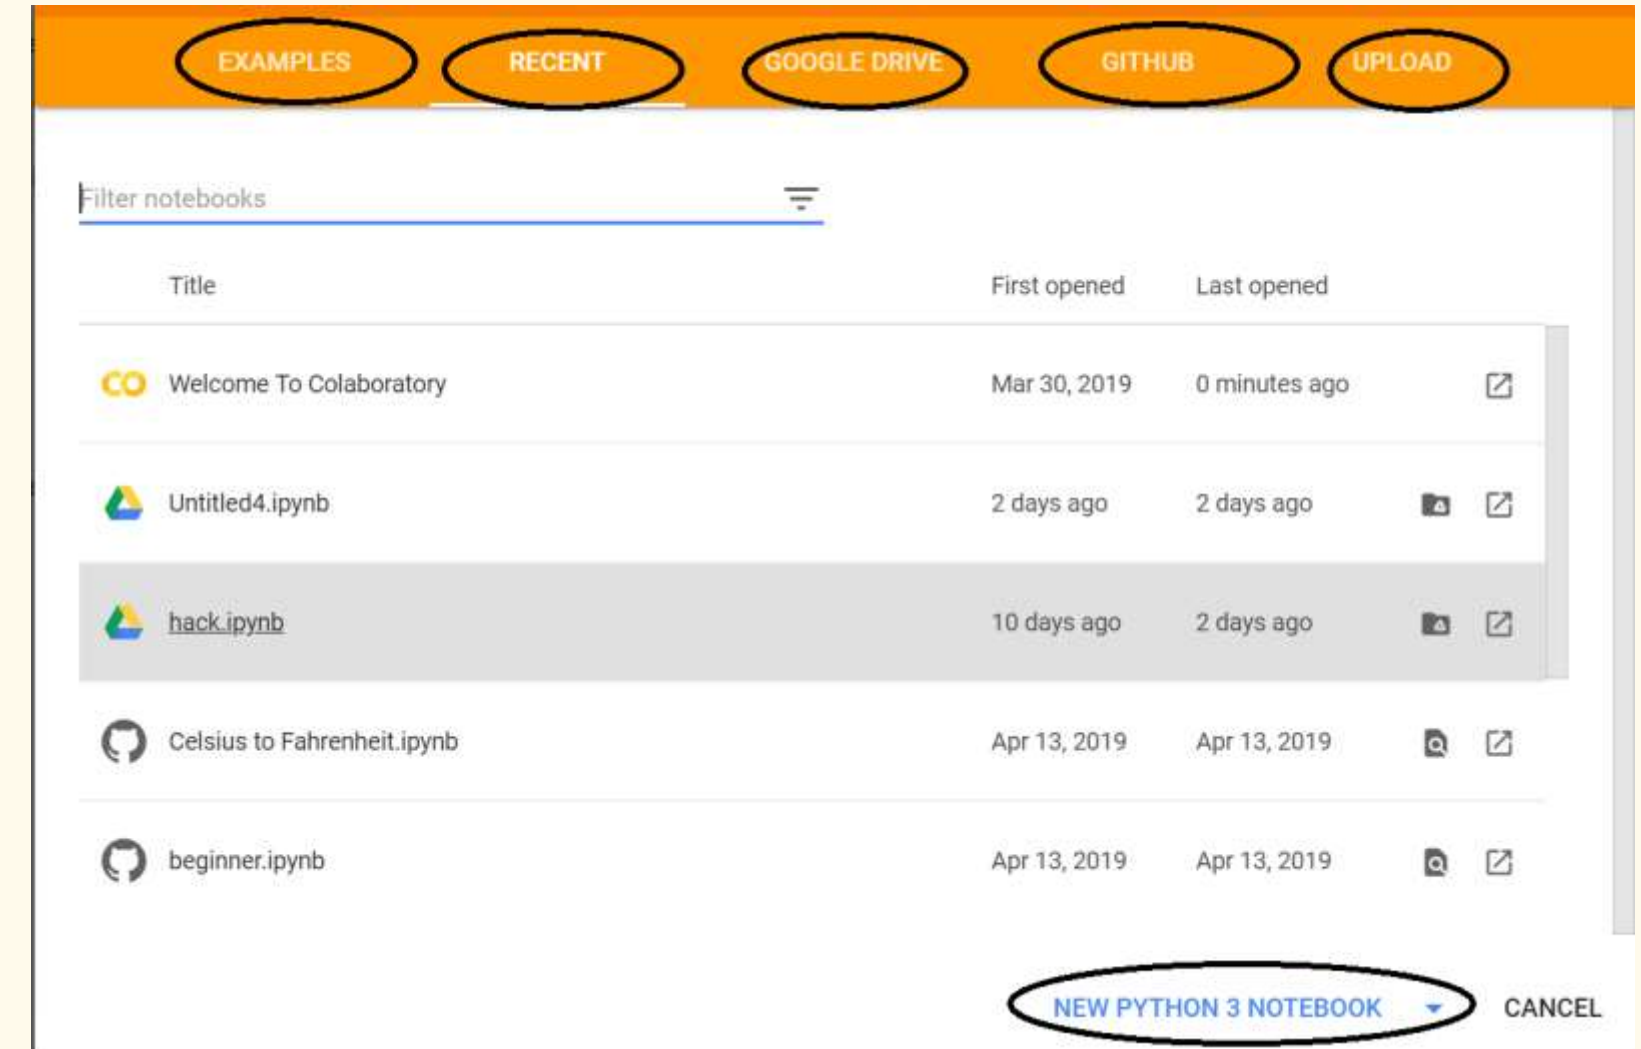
EXAMPLES RECENT GOOGLE DRIVE GITHUB UPLOAD

Filter notebooks

| | Title | First opened | Last opened |
|---|---|---|---|
| CO | Welcome To Colaboratory | Mar 30, 2019 | 0 minutes ago |
| | Untitled4.ipynb | 2 days ago | 2 days ago |
| | hack.ipynb | 10 days ago | 2 days ago |
| | Celsius to Fahrenheit.ipynb | Apr 13, 2019 | Apr 13, 2019 |
| | beginner.ipynb | Apr 13, 2019 | Apr 13, 2019 |

NEW PYTHON 3 NOTEBOOK CANCEL